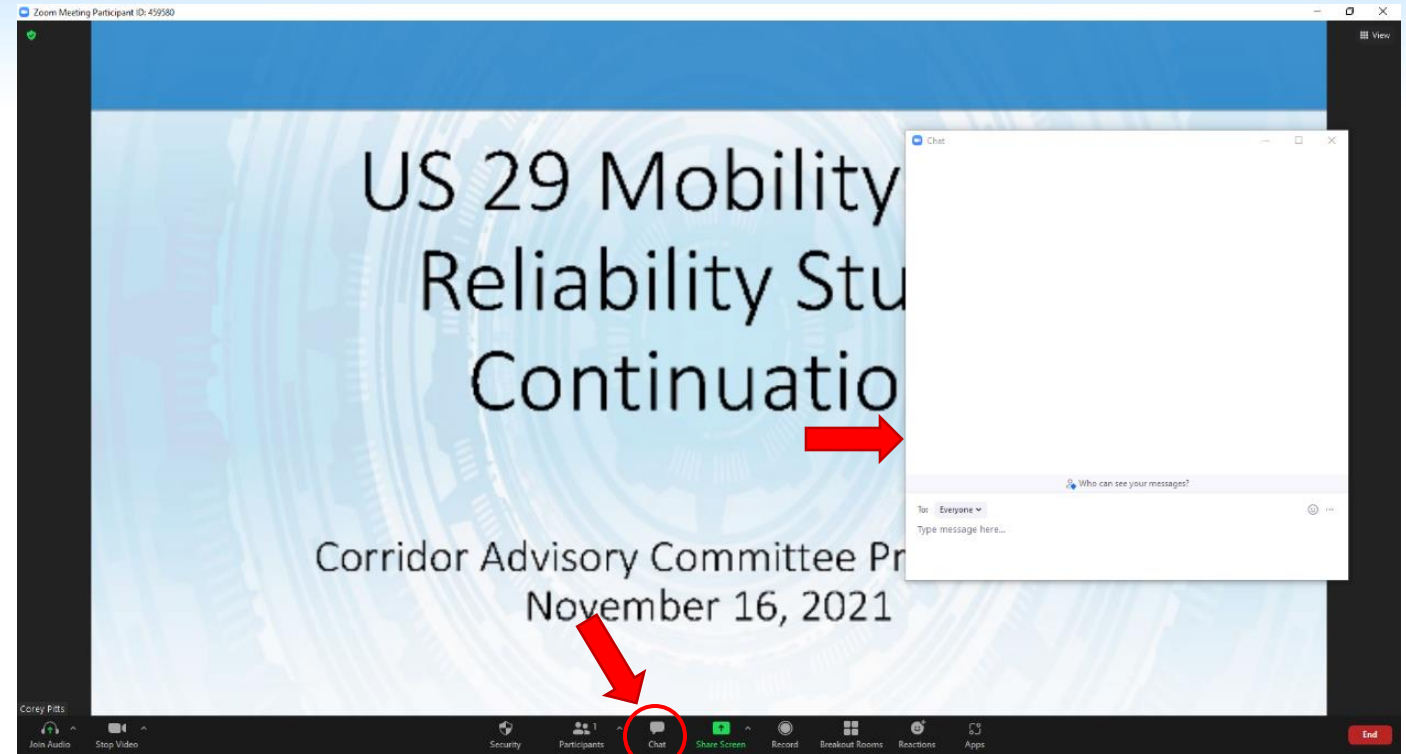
Zoom Meeting Participant ID: 459580

View

US 29 Mobility
Reliability Stu
Continuatio

Corridor Advisory Committee Pr
November 16, 2021

Chat

Who can see your messages?

To: Everyone

Type message here...

Corey Pitts

Join Audio
Stop Video
Security
Participants 1
Chat
Share Screen
Record
Breakout Rooms
Reactions
Apps
End